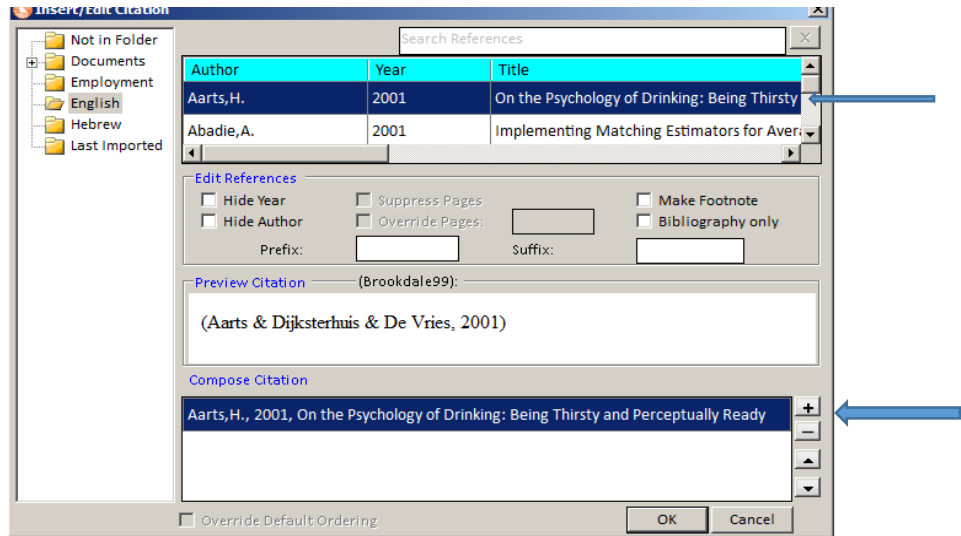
Insert/Edit Citation

Not in Folder
Documents
Employment
English
Hebrew
Last Imported

Search References

| Author | Year | Title |
|---|---|---|
| Aarts,H. | 2001 | On the Psychology of Drinking: Being Thirsty |
| Abadie,A. | 2001 | Implementing Matching Estimators for Avera |

Edit References
Hide Year
Hide Author
Suppress Pages
Override Pages:
Make Footnote
Bibliography only
Prefix:
Suffix:

Preview Citation (Brookdale99):

(Aarts & Dijksterhuis & De Vries, 2001)

Compose Citation

Aarts,H., 2001, On the Psychology of Drinking: Being Thirsty and Perceptually Ready

+
−

Override Default Ordering

OK
Cancel